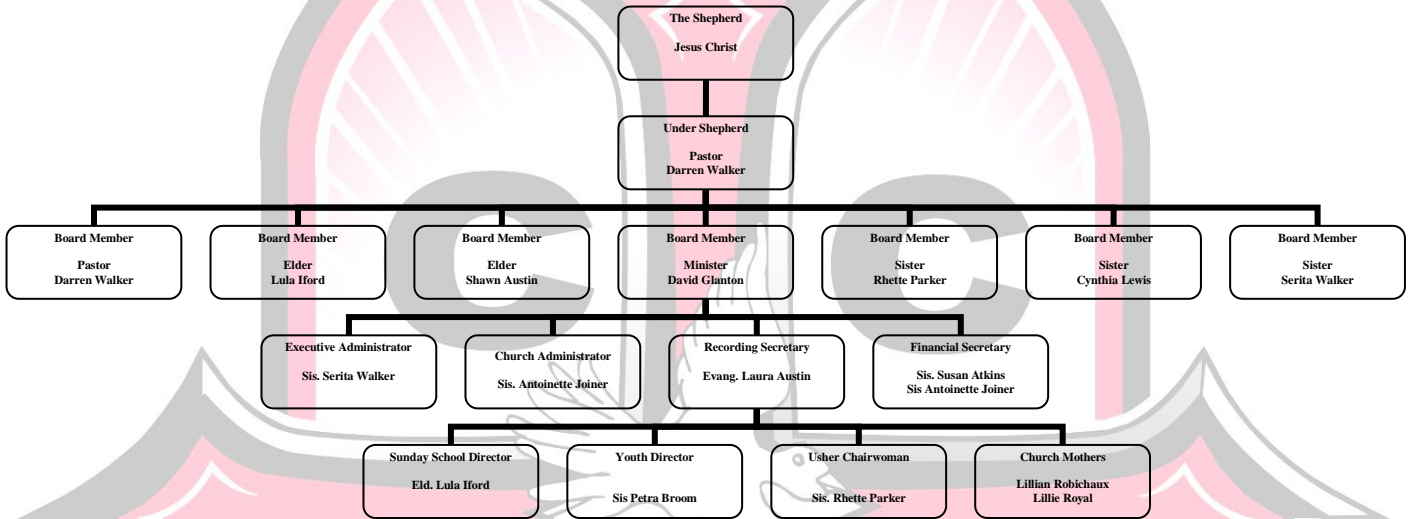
The Shepherd

Jesus Christ

Under Shepherd

Pastor
Darren Walker

Board Member

Pastor
Darren Walker

Board Member

Elder
Lula Iford

Board Member

Elder
Shawn Austin

Board Member

Minister
David Glanton

Board Member

Sister
Rhette Parker

Board Member

Sister
Cynthia Lewis

Board Member

Sister
Serita Walker

Executive Administrator

Sis. Serita Walker

Church Administrator

Sis. Antoinette Joiner

Recording Secretary

Evang. Laura Austin

Financial Secretary

Sis. Susan Atkins
Sis Antoinette Joiner

Sunday School Director

Eld. Lula Iford

Youth Director

Sis Petra Broom

Usher Chairwoman

Sis. Rhette Parker

Church Mothers

Lillian Robichaux
Lillie Royal